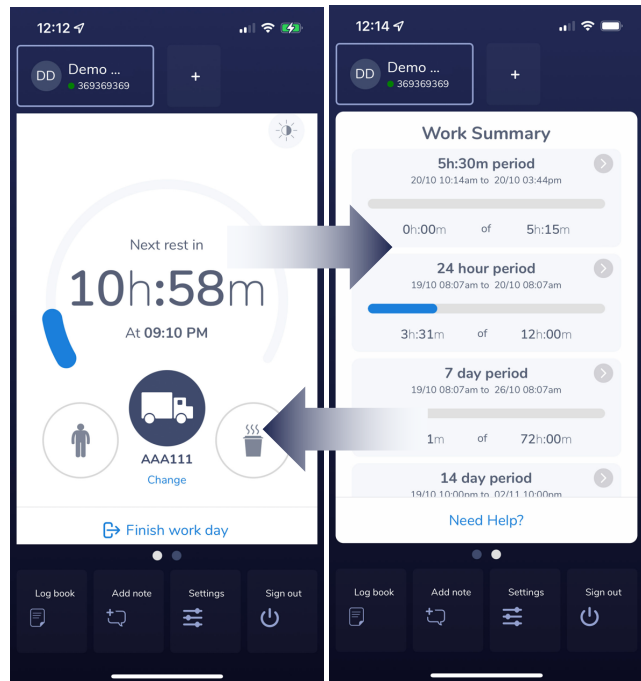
12:12

DD Demo ...
369369369

+

Next rest in
10h:58m
At 09:10 PM

AAA111
Change

Finish work day

Log book
Add note
Settings
Sign out

12:14

DD Demo ...
369369369

+

Work Summary

5h:30m period
20/10 10:14am to 20/10 03:44pm
0h:00m of 5h:15m

24 hour period
19/10 08:07am to 20/10 08:07am
3h:31m of 12h:00m

7 day period
19/10 08:07am to 26/10 08:07am
1m of 72h:00m

14 day period
19/10 10:00pm to 02/11 10:00pm

Need Help?

Log book
Add note
Settings
Sign out